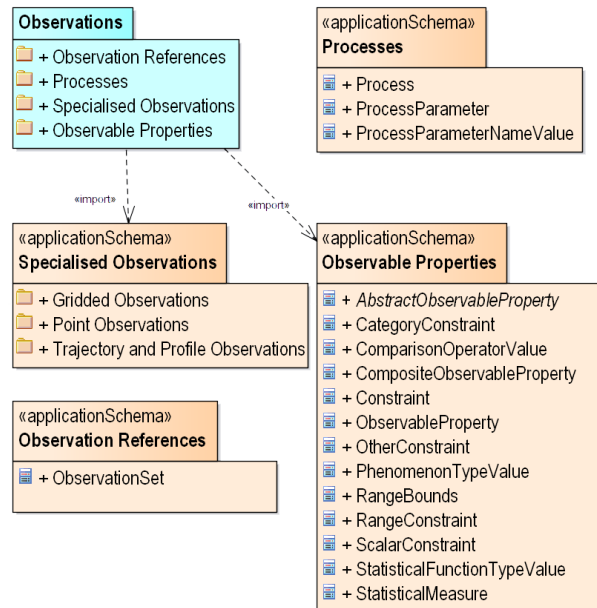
Observations

+ Observation References
+ Processes
+ Specialised Observations
+ Observable Properties

«import»

«import»

«applicationSchema»
Processes

+ Process
+ ProcessParameter
+ ProcessParameterNameValue

«applicationSchema»
Specialised Observations

+ Gridded Observations
+ Point Observations
+ Trajectory and Profile Observations

«applicationSchema»
Observation References

+ ObservationSet

«applicationSchema»
Observable Properties

+ AbstractObservableProperty
+ CategoryConstraint
+ ComparisonOperatorValue
+ CompositeObservableProperty
+ Constraint
+ ObservableProperty
+ OtherConstraint
+ PhenomenonTypeValue
+ RangeBounds
+ RangeConstraint
+ ScalarConstraint
+ StatisticalFunctionTypeValue
+ StatisticalMeasure